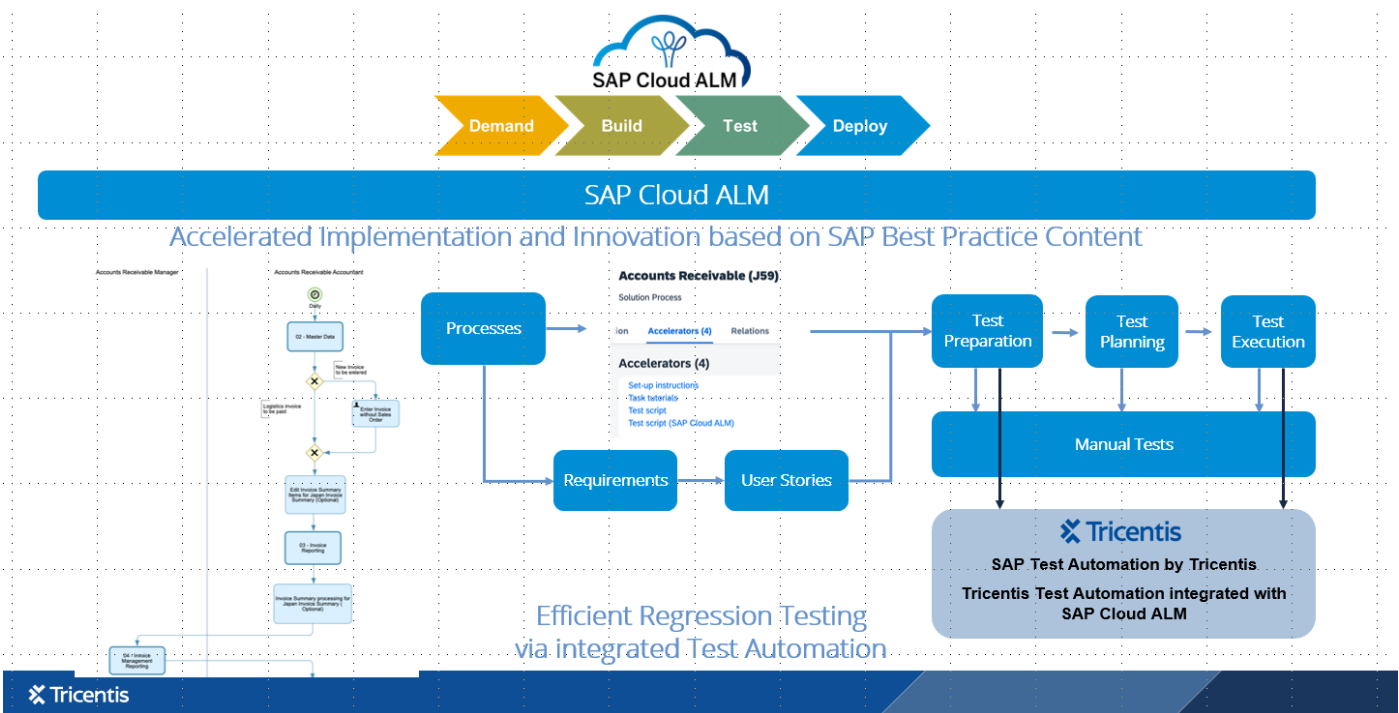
SAP Cloud ALM

Demand
Build
Test
Deploy

SAP Cloud ALM

Accelerated Implementation and Innovation based on SAP Best Practice Content

Accounts Receivable Manager
Accounts Receivable Accountant
Daily
02 - Master Data
New invoice to be entered
Logistics invoice to be paid
Enter Invoice without Sales Order
Edit Invoice Summary Items for Japan Invoice Summary (Optional)
03 - Invoice Reporting
Invoice Summary processing for Japan Invoice Summary (Optional)
04 - Invoice Management Reporting

Processes

Accounts Receivable (J59)
Solution Process
ion
Accelerators (4)
Relations
Accelerators (4)
Set-up instructions
Task tutorials
Test script
Test script (SAP Cloud ALM)

Requirements
User Stories

Test Preparation
Test Planning
Test Execution

Manual Tests

Tricentis
SAP Test Automation by Tricentis
Tricentis Test Automation integrated with SAP Cloud ALM

Efficient Regression Testing via integrated Test Automation

Tricentis